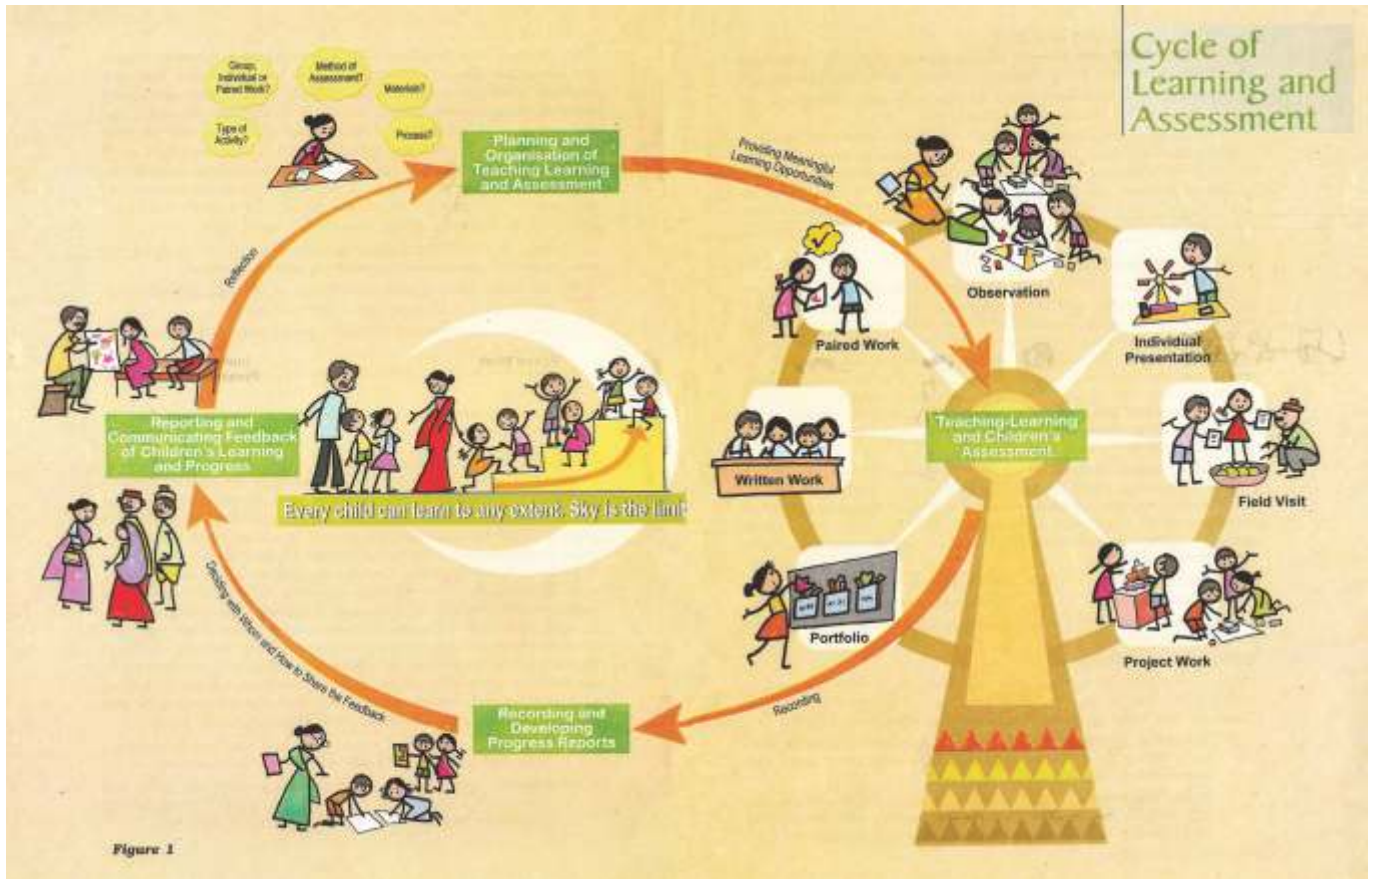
Cycle of Learning and Assessment

Group, Individual or Paired Work?

Method of Assessment?

Materials?

Type of Activity?

Process?

Planning and Organisation of Teaching Learning and Assessment

Providing Meaningful Learning Opportunities

Reflection

Observation

Paired Work

Individual Presentation

Reporting and Communicating Feedback of Children's Learning and Progress

Teaching-Learning and Children's Assessment

Written Work

Field Visit

Every child can learn to any extent. Sky is the limit

Portfolio

Project Work

Deciding with Whom and How to Share the Feedback

Recording

Recording and Developing Progress Reports

Figure 1